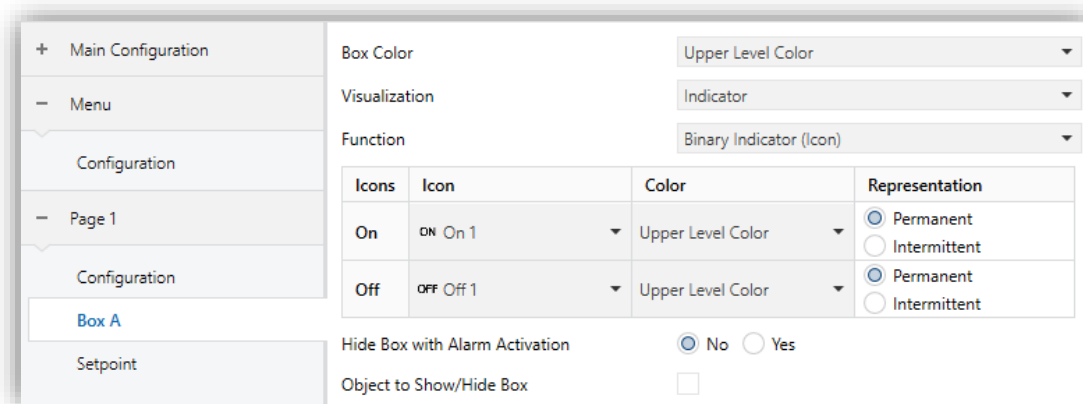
+ Main Configuration

− Menu

Configuration

− Page 1

Configuration

Box A

Setpoint

Box Color | Upper Level Color

Visualization | Indicator

Function | Binary Indicator (Icon)

| Icons | Icon | Color | Representation |
|---|---|---|---|
| On | ON On 1 | Upper Level Color | Permanent Intermittent |
| Off | OFF Off 1 | Upper Level Color | Permanent Intermittent |

Hide Box with Alarm Activation No Yes

Object to Show/Hide Box